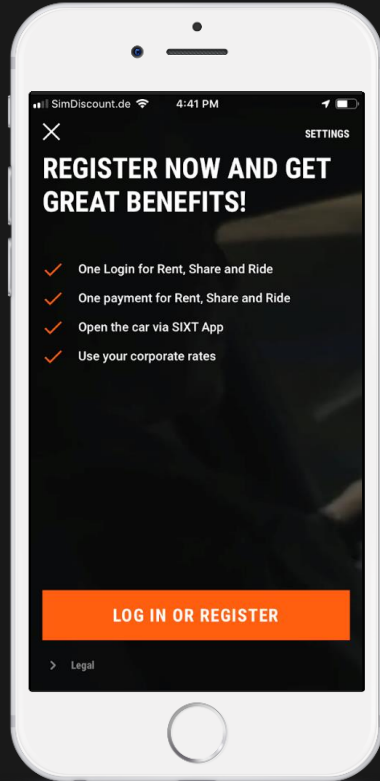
SimDiscount.de 4:41 PM

SETTINGS

REGISTER NOW AND GET GREAT BENEFITS!

One Login for Rent, Share and Ride
One payment for Rent, Share and Ride
Open the car via SIXT App
Use your corporate rates

LOG IN OR REGISTER

Legal